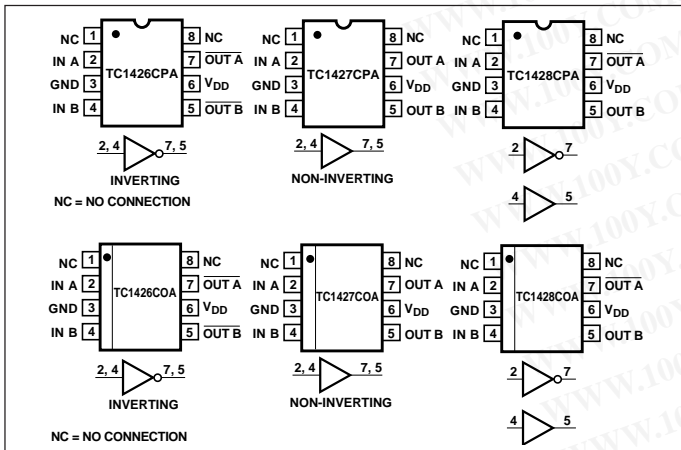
NC 1
IN A 2
GND 3
IN B 4
TC1426CPA
8 NC
7 $\overline{\text{OUT A}}$
6 $V_{DD}$
5 $\overline{\text{OUT B}}$

2, 4 7, 5
INVERTING

NC = NO CONNECTION

NC 1
IN A 2
GND 3
IN B 4
TC1427CPA
8 NC
7 OUT A
6 $V_{DD}$
5 OUT B

2, 4 7, 5
NON-INVERTING

NC 1
IN A 2
GND 3
IN B 4
TC1428CPA
8 NC
7 $\overline{\text{OUT A}}$
6 $V_{DD}$
5 OUT B

2 7

4 5

NC 1
IN A 2
GND 3
IN B 4
TC1426COA
8 NC
7 $\overline{\text{OUT A}}$
6 $V_{DD}$
5 $\overline{\text{OUT B}}$

2, 4 7, 5
INVERTING

NC = NO CONNECTION

NC 1
IN A 2
GND 3
IN B 4
TC1427COA
8 NC
7 OUT A
6 $V_{DD}$
5 OUT B

2, 4 7, 5
NON-INVERTING

NC 1
IN A 2
GND 3
IN B 4
TC1428COA
8 NC
7 $\overline{\text{OUT A}}$
6 $V_{DD}$
5 OUT B

2 7

4 5

WWW.100Y.COM